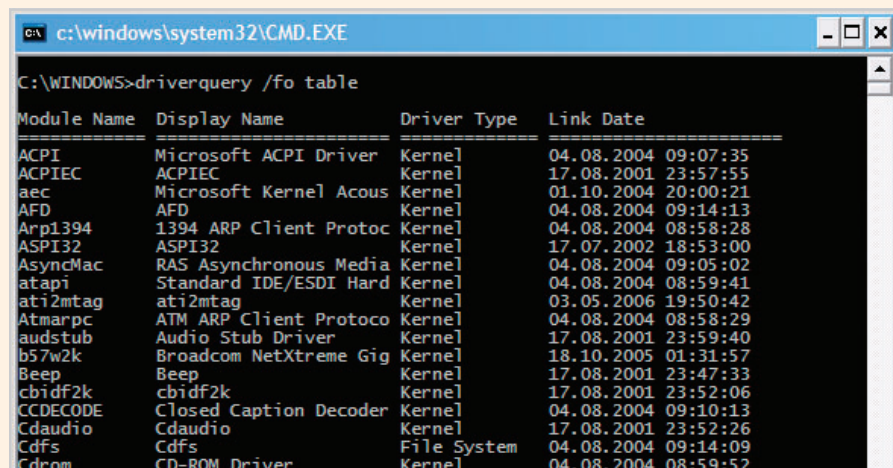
c:\windows\system32\CMD.EXE

C:\WINDOWS>driverquery /fo table

| Module Name | Display Name | Driver Type | Link Date |
|---|---|---|---|
| ============ | ====================== | ============= | ====================== |
| ACPI | Microsoft ACPI Driver | Kernel | 04.08.2004 09:07:35 |
| ACPIEC | ACPIEC | Kernel | 17.08.2001 23:57:55 |
| aec | Microsoft Kernel Acous | Kernel | 01.10.2004 20:00:21 |
| AFD | AFD | Kernel | 04.08.2004 09:14:13 |
| Arp1394 | 1394 ARP Client Protoc | Kernel | 04.08.2004 08:58:28 |
| ASPI32 | ASPI32 | Kernel | 17.07.2002 18:53:00 |
| AsyncMac | RAS Asynchronous Media | Kernel | 04.08.2004 09:05:02 |
| atapi | Standard IDE/ESDI Hard | Kernel | 04.08.2004 08:59:41 |
| ati2mtag | ati2mtag | Kernel | 03.05.2006 19:50:42 |
| Atmarpc | ATM ARP Client Protoco | Kernel | 04.08.2004 08:58:29 |
| audstub | Audio Stub Driver | Kernel | 17.08.2001 23:59:40 |
| b57w2k | Broadcom NetXtreme Gig | Kernel | 18.10.2005 01:31:57 |
| Beep | Beep | Kernel | 17.08.2001 23:47:33 |
| cbidf2k | cbidf2k | Kernel | 17.08.2001 23:52:06 |
| CCDECODE | Closed Caption Decoder | Kernel | 04.08.2004 09:10:13 |
| Cdaudio | Cdaudio | Kernel | 17.08.2001 23:52:26 |
| Cdfs | Cdfs | File System | 04.08.2004 09:14:09 |
| Cdrom | CD-ROM Driver | Kernel | 04.08.2004 08:59:52 |